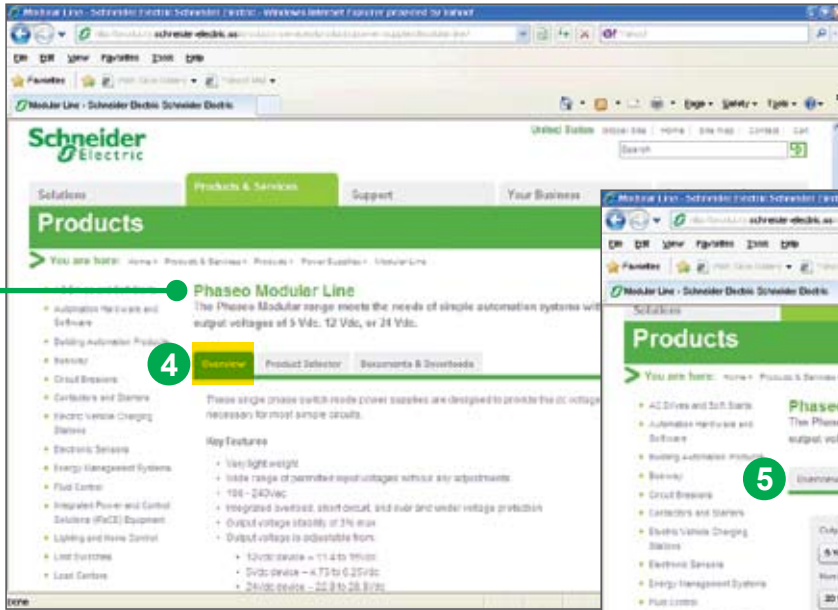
Modular Line - Schneider Electric Schneider Electric - Windows Internet Explorer provided by Yahoo!

schneider-electric.us

File Edit View Favorites Tools Help

Favorites

Modular Line - Schneider Electric Schneider Electric

Page Safety Tools

Schneider Electric

United States Global Site | Home | Site map | Contact | Cart

Search

Solutions Products & Services Support Your Business

Products

You are here: Home > Products & Services > Products > Power Supplies > Modular Line

Phaseo Modular Line

The Phaseo Modular range meets the needs of simple automation systems with output voltages of 5 Vdc, 12 Vdc, or 24 Vdc.

4 Overview Product Selector Documents & Downloads

These single phase switch mode power supplies are designed to provide the dc voltage necessary for most simple circuits.

Key Features

- Very light weight
- Wide range of permitted input voltages without any adjustments
- 100 - 240Vac
- Integrated overload, short circuit, and over and under voltage protection
- Output voltage stability of 3% max
- Output voltage is adjustable from:
- 12Vdc device – 11.4 to 15Vdc
- 5Vdc device – 4.75 to 6.25Vdc
- 24Vdc device – 22.8 to 28.8Vdc

- Automation Hardware and Software
- Building Automation Products
- Busway
- Circuit Breakers
- Contactors and Starters
- Electric Vehicle Charging Stations
- Electronic Sensors
- Energy Management Systems
- Fluid Control
- Integrated Power and Control Solutions (IPaCS) Equipment
- Lighting and Home Control
- Load Switches
- Load Centers

Done

Modular Line - Schneider Electric Schneider Electric

schneider-electric.us

File Edit View Favorites Tools Help

Favorites

Modular Line - Schneider Electric Schneider Electric

Solutions

Products

You are here: Home > Products & Services

- AC Drives and Soft Starts
- Automation Hardware and Software
- Building Automation Products
- Busway
- Circuit Breakers
- Contactors and Starters
- Electric Vehicle Charging Stations
- Electronic Sensors
- Energy Management Systems
- Fluid Control

Phase

The Phase

output vol

5 Overview

Outp

Nom